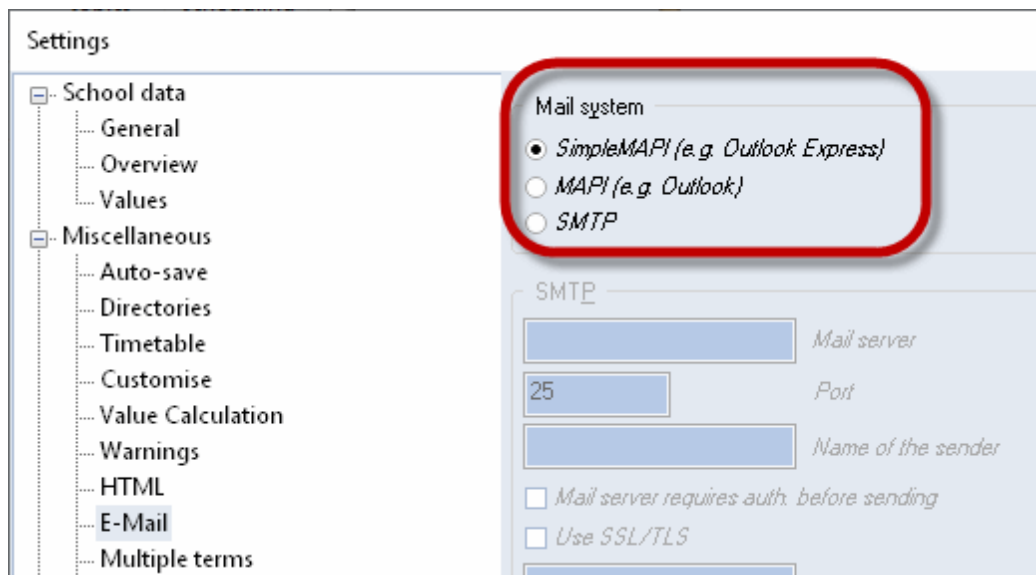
Settings

School data
General
Overview
Values
Miscellaneous
Auto-save
Directories
Timetable
Customise
Value Calculation
Warnings
HTML
E-Mail
Multiple terms

Mail system
SimpleMAPI (e.g. Outlook Express)
MAPI (e.g. Outlook)
SMTP

SMTP
Mail server
25
Port
Name of the sender
Mail server requires auth. before sending
Use SSL/TLS